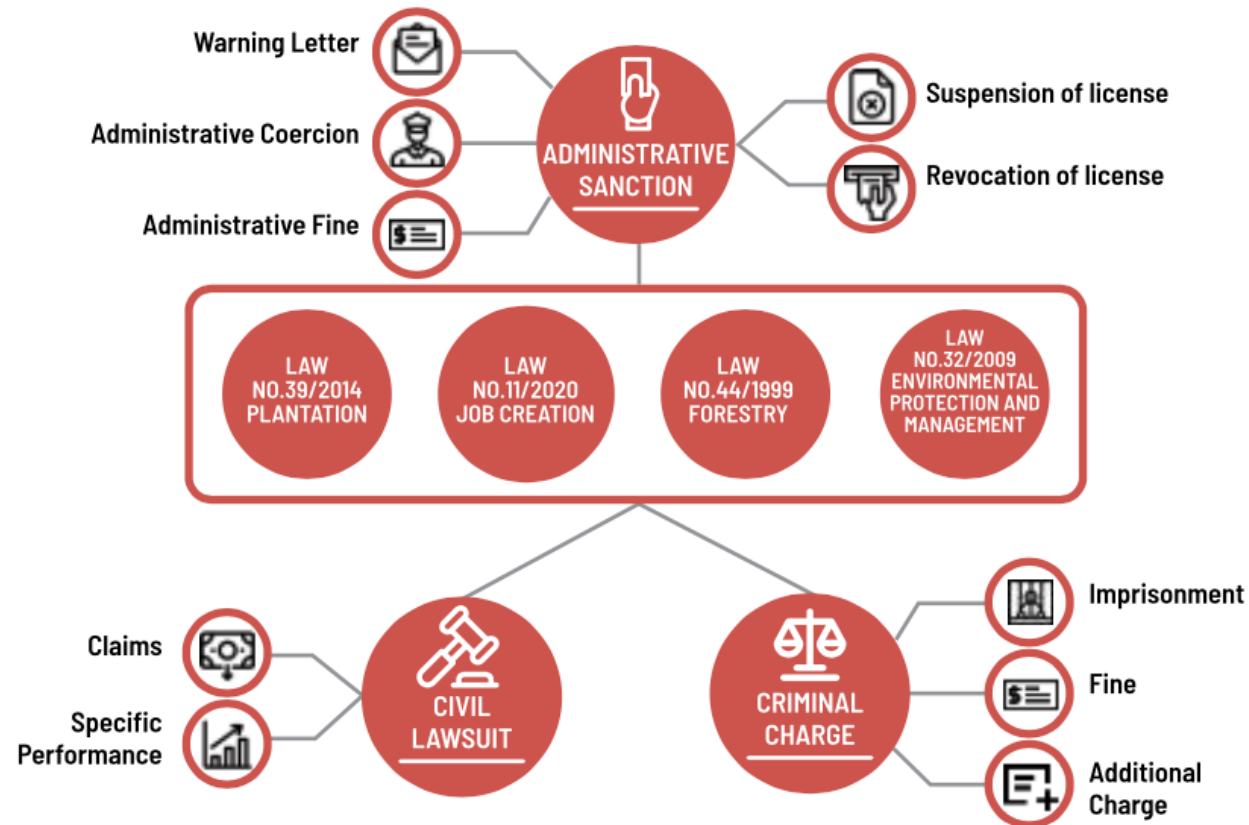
Warning Letter

Administrative Coercion

Administrative Fine

ADMINISTRATIVE SANCTION

Suspension of license

Revocation of license

LAW NO.39/2014 PLANTATION

LAW NO.11/2020 JOB CREATION

LAW NO.44/1999 FORESTRY

LAW NO.32/2009 ENVIRONMENTAL PROTECTION AND MANAGEMENT

Claims

Specific Performance

CIVIL LAWSUIT

CRIMINAL CHARGE

Imprisonment

Fine

Additional Charge